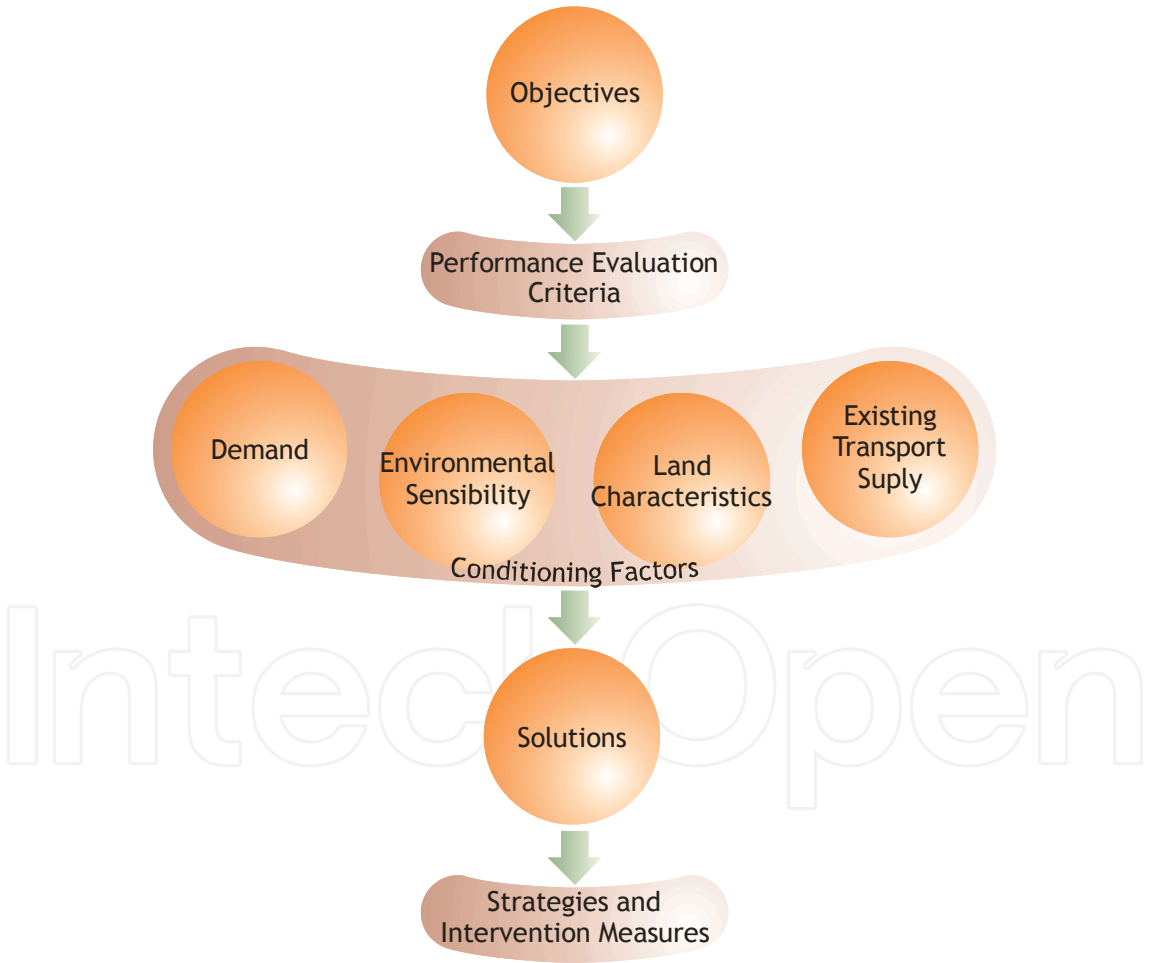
Objectives

Performance Evaluation Criteria

Demand

Environmental Sensibility

Land Characteristics

Existing Transport Suply

Conditioning Factors

IntechOpen

Solutions

Strategies and Intervention Measures